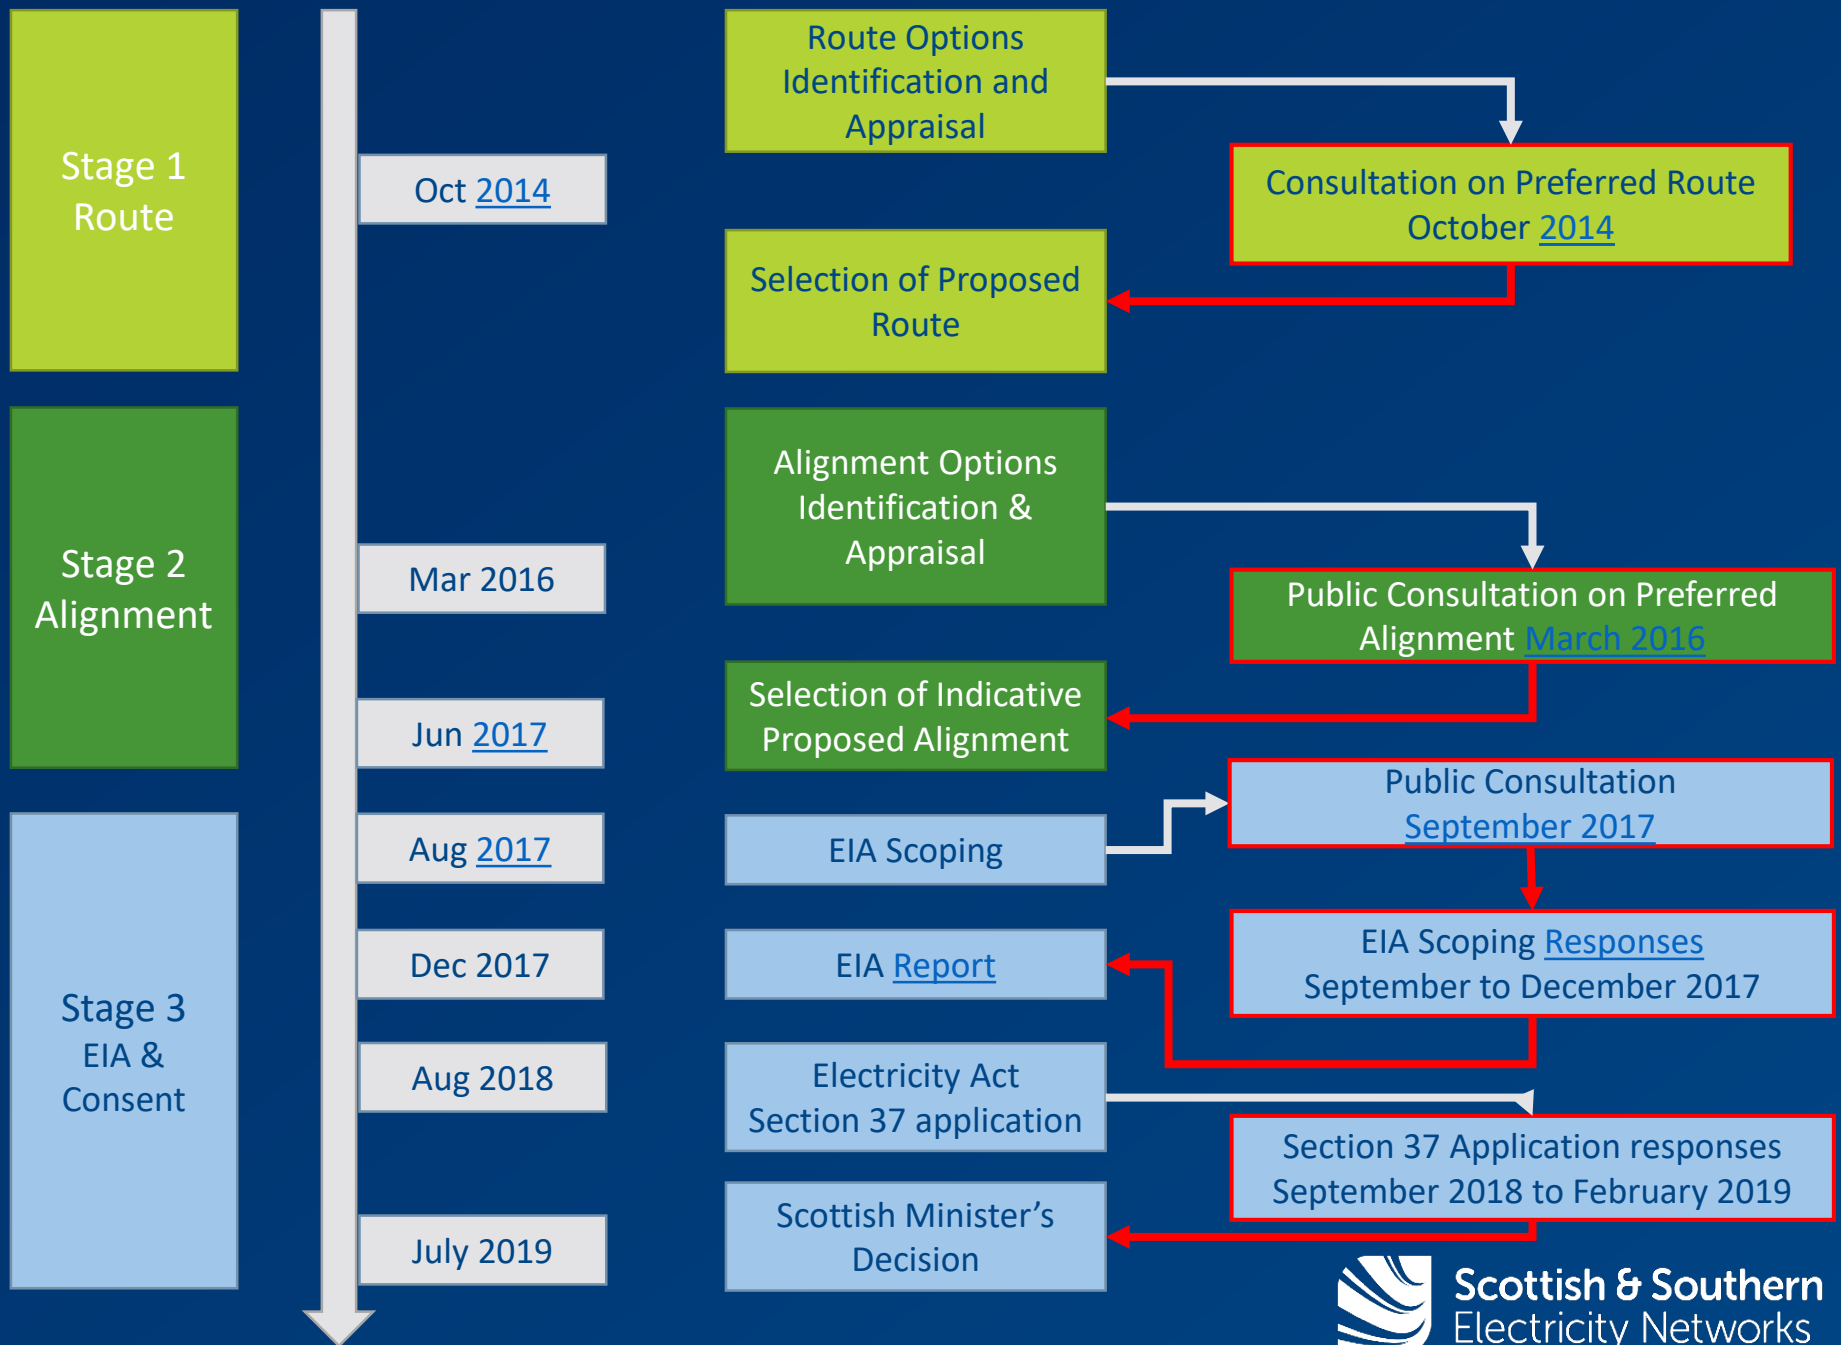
Stage 1 Route

Oct 2014

Route Options Identification and Appraisal

Consultation on Preferred Route October 2014

Selection of Proposed Route

Stage 2 Alignment

Alignment Options Identification & Appraisal

Mar 2016

Public Consultation on Preferred Alignment March 2016

Jun 2017

Selection of Indicative Proposed Alignment

Stage 3 EIA & Consent

Public Consultation September 2017

Aug 2017

EIA Scoping

EIA Scoping Responses September to December 2017

Dec 2017

EIA Report

Aug 2018

Electricity Act Section 37 application

Section 37 Application responses September 2018 to February 2019

July 2019

Scottish Minister's Decision

Scottish & Southern Electricity Networks